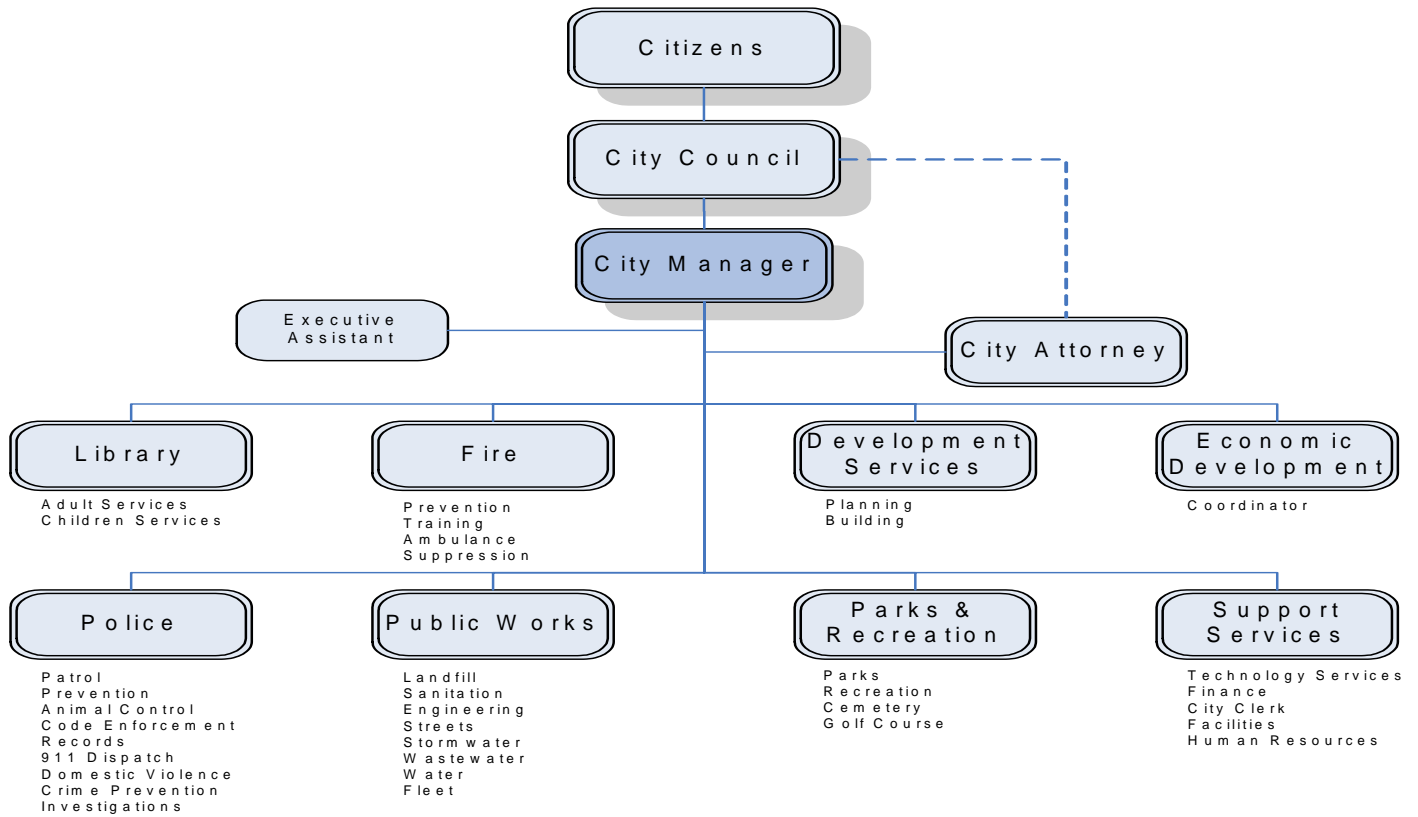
Citizens

City Council

City Manager

Executive Assistant

City Attorney

Library

Adult Services
Children Services

Fire

Prevention
Training
Ambulance
Suppression

Development Services

Planning
Building

Economic Development

Coordinator

Police

Patrol
Prevention
Animal Control
Code Enforcement
Records
911 Dispatch
Domestic Violence
Crime Prevention
Investigations

Public Works

Landfill
Sanitation
Engineering
Streets
Stormwater
Wastewater
Water
Fleet

Parks & Recreation

Parks
Recreation
Cemetery
Golf Course

Support Services

Technology Services
Finance
City Clerk
Facilities
Human Resources